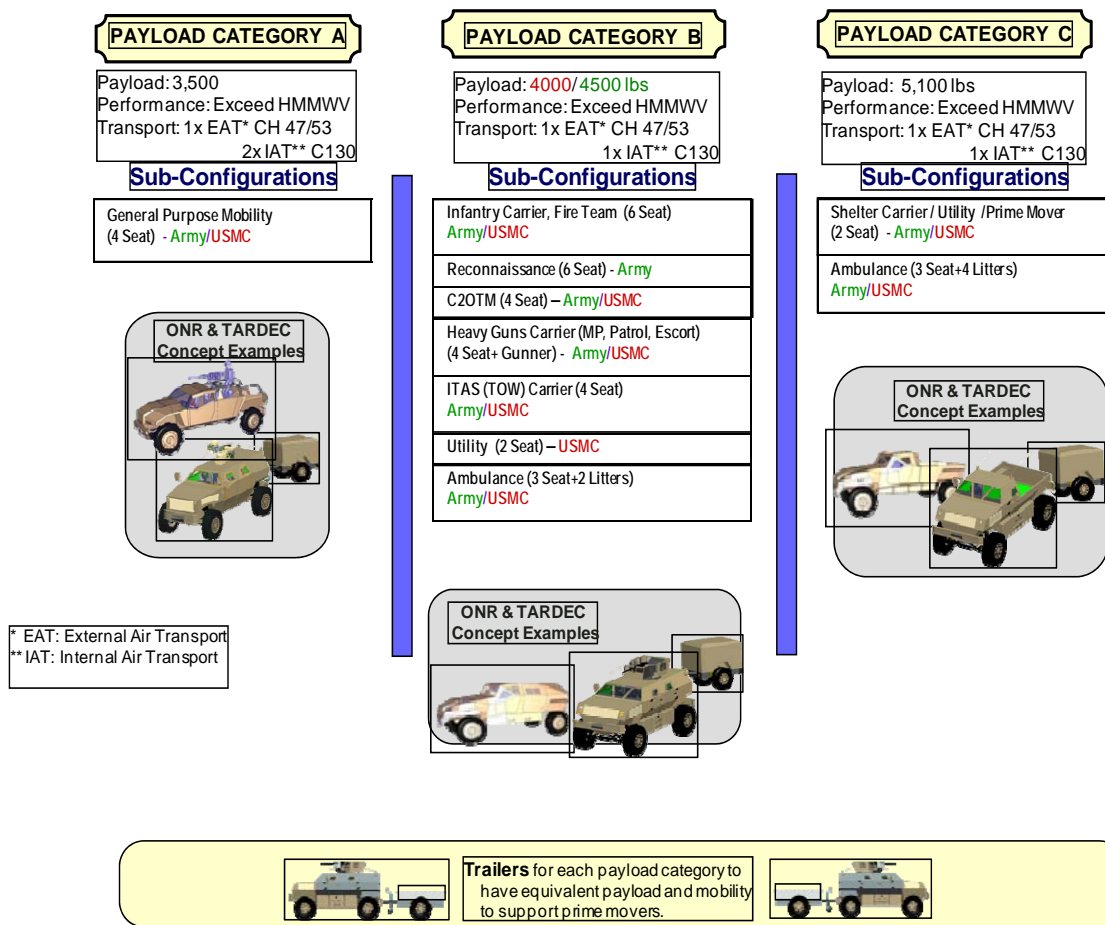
PAYLOAD CATEGORY A

Payload: 3,500
Performance: Exceed HMMWV
Transport: 1x EAT* CH 47/53
2x IAT** C130

Sub-Configurations

General Purpose Mobility
(4 Seat) - Army/USMC

ONR & TARDEC
Concept Examples

* EAT: External Air Transport
** IAT: Internal Air Transport

PAYLOAD CATEGORY B

Payload: 4000/4500 lbs
Performance: Exceed HMMWV
Transport: 1x EAT* CH 47/53
1x IAT** C130

Sub-Configurations

Infantry Carrier, Fire Team (6 Seat)
Army/USMC

Reconnaissance (6 Seat) - Army

C2OTM (4 Seat) – Army/USMC

Heavy Guns Carrier (MP, Patrol, Escort)
(4 Seat+ Gunner) - Army/USMC

ITAS (TOW) Carrier (4 Seat)
Army/USMC

Utility (2 Seat) – USMC

Ambulance (3 Seat+2 Litters)
Army/USMC

ONR & TARDEC
Concept Examples

PAYLOAD CATEGORY C

Payload: 5,100 lbs
Performance: Exceed HMMWV
Transport: 1x EAT* CH 47/53
1x IAT** C130

Sub-Configurations

Shelter Carrier / Utility /Prime Mover
(2 Seat) - Army/USMC

Ambulance (3 Seat+4 Litters)
Army/USMC

ONR & TARDEC
Concept Examples

Trailers for each payload category to have equivalent payload and mobility to support prime movers.